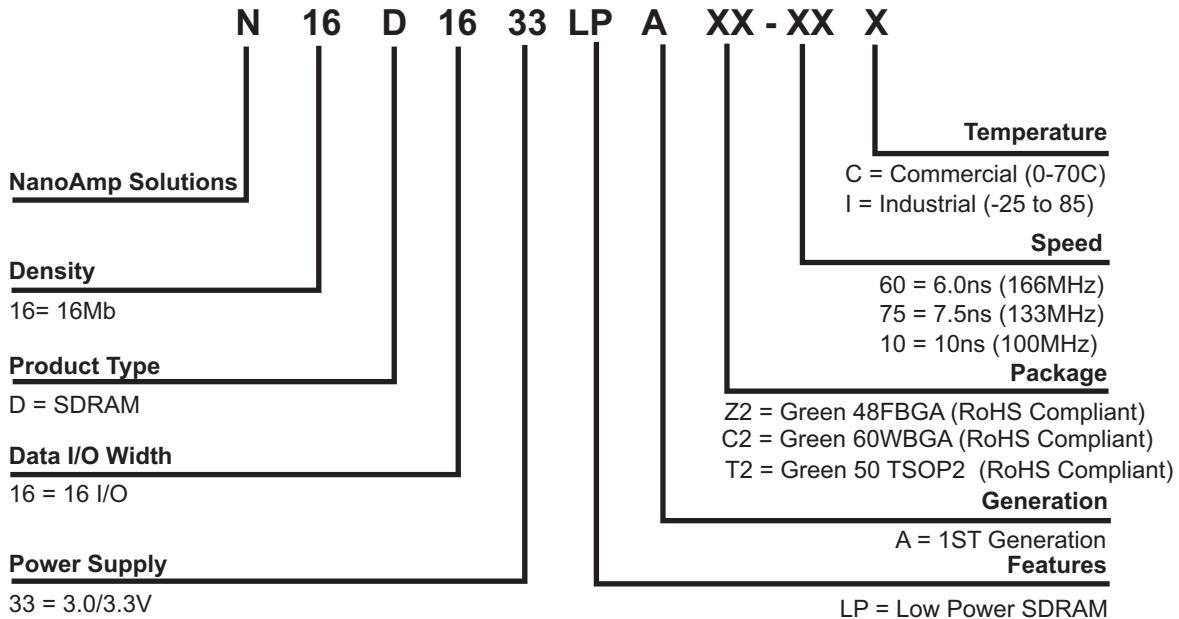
N 16 D 16 33 LP A XX - XX X

NanoAmp Solutions

Density
16= 16Mb

Product Type
D = SDRAM

Data I/O Width
16 = 16 I/O

Power Supply
33 = 3.0/3.3V

Temperature
C = Commercial (0-70C)
I = Industrial (-25 to 85)

Speed
60 = 6.0ns (166MHz)
75 = 7.5ns (133MHz)
10 = 10ns (100MHz)

Package
Z2 = Green 48FBGA (RoHS Compliant)
C2 = Green 60WBGA (RoHS Compliant)
T2 = Green 50 TSOP2 (RoHS Compliant)

Generation
A = 1ST Generation

Features
LP = Low Power SDRAM